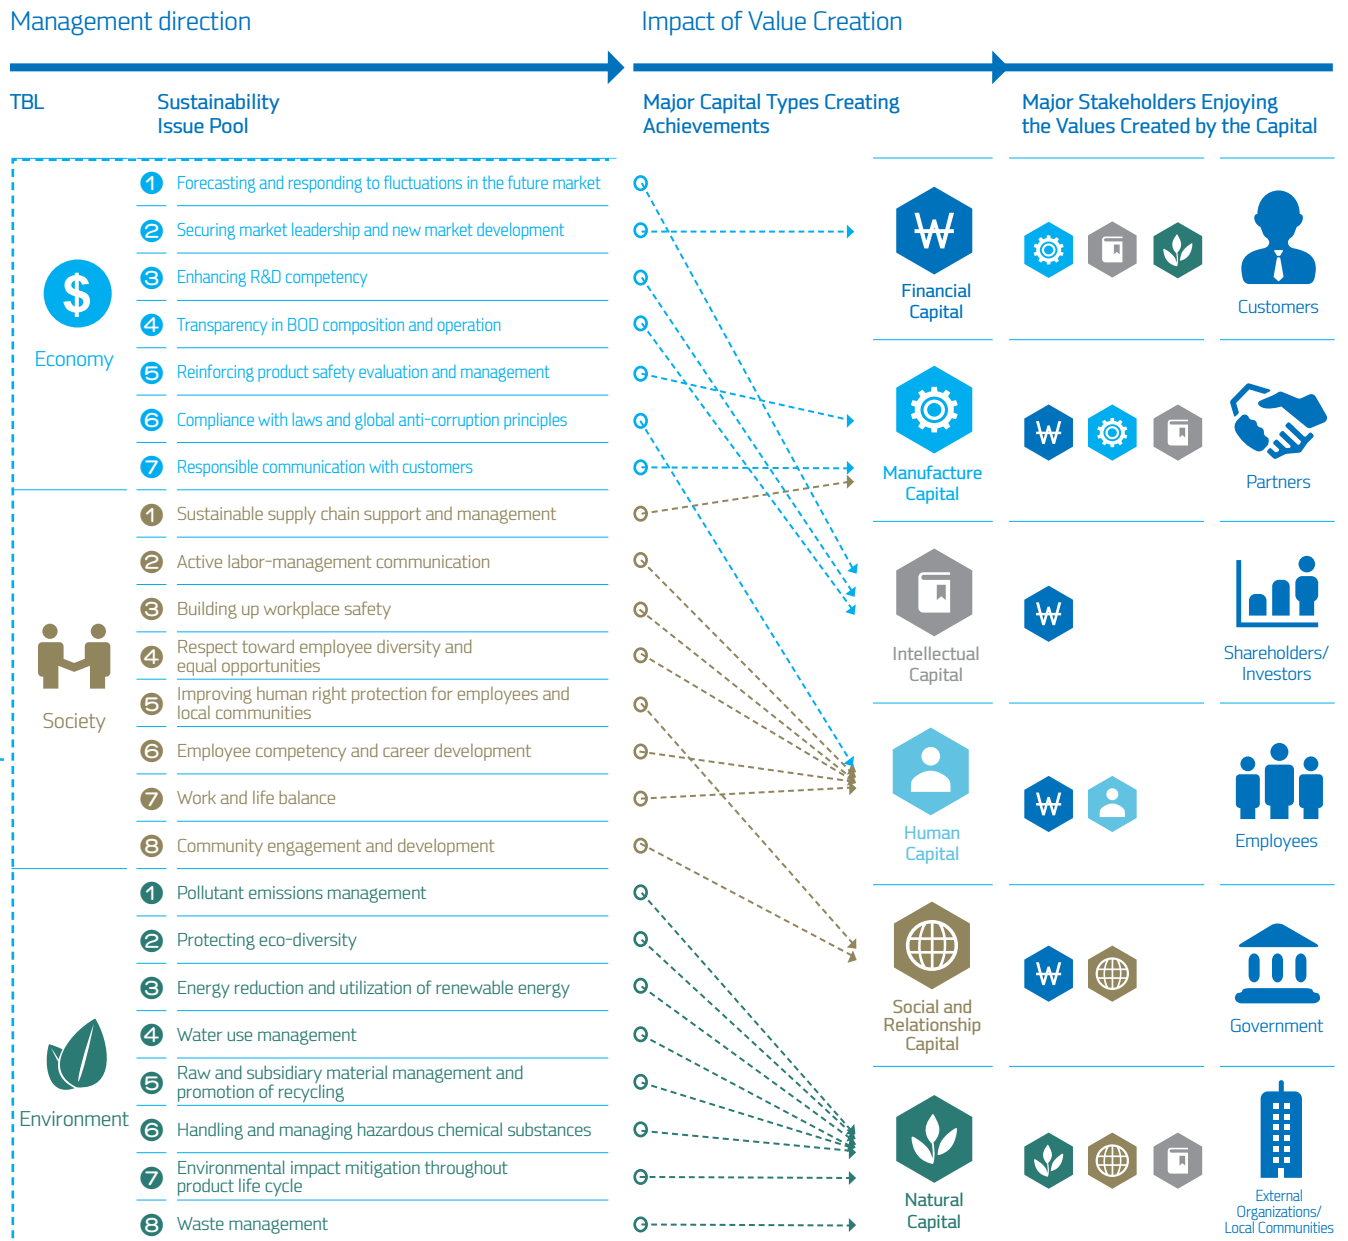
Management direction

Impact of Value Creation

TBL

Sustainability Issue Pool

Major Capital Types Creating Achievements

Major Stakeholders Enjoying the Values Created by the Capital

Economy

1 Forecasting and responding to fluctuations in the future market
2 Securing market leadership and new market development
3 Enhancing R&D competency
4 Transparency in BOD composition and operation
5 Reinforcing product safety evaluation and management
6 Compliance with laws and global anti-corruption principles
7 Responsible communication with customers

Society

1 Sustainable supply chain support and management
2 Active labor-management communication
3 Building up workplace safety
4 Respect toward employee diversity and equal opportunities
5 Improving human right protection for employees and local communities
6 Employee competency and career development
7 Work and life balance
8 Community engagement and development

Environment

1 Pollutant emissions management
2 Protecting eco-diversity
3 Energy reduction and utilization of renewable energy
4 Water use management
5 Raw and subsidiary material management and promotion of recycling
6 Handling and managing hazardous chemical substances
7 Environmental impact mitigation throughout product life cycle
8 Waste management

Financial Capital

Manufacture Capital

Intellectual Capital

Human Capital

Social and Relationship Capital

Natural Capital

Customers

Partners

Shareholders/ Investors

Employees

Government

External Organizations/ Local Communities